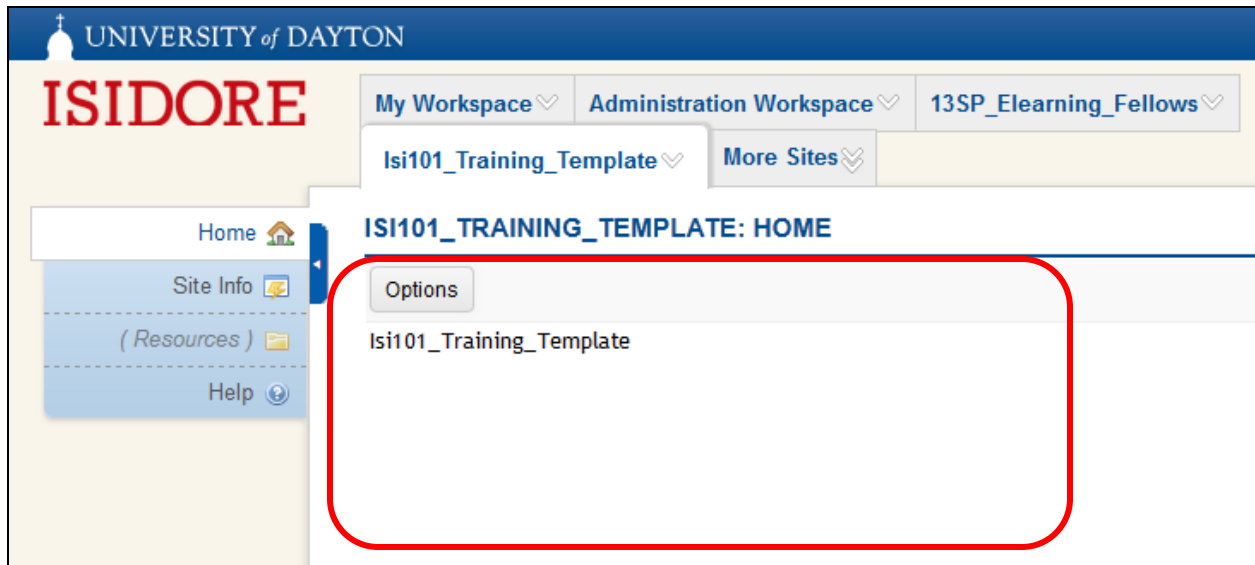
UNIVERSITY of DAYTON

ISIDORE

My Workspace
Administration Workspace
13SP_Elearning_Fellows
Isi101_Training_Template
More Sites

Home
Site Info
( Resources )
Help

ISI101_TRAINING_TEMPLATE: HOME

Options

Isi101_Training_Template